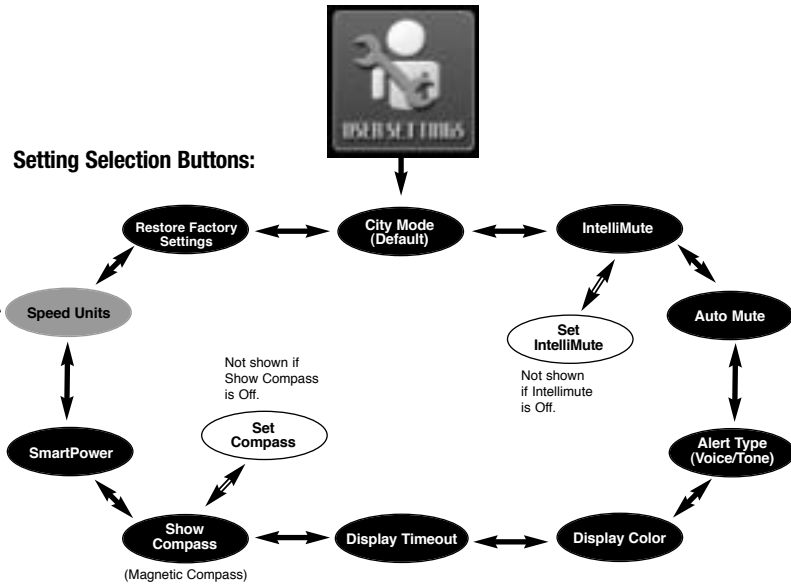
USER SETTINGS

Setting Selection Buttons:

City Mode (Default)

IntelliMute

Set IntelliMute

Not shown if Intellimute is Off.

Auto Mute

Alert Type (Voice/Tone)

Display Color

Display Timeout

Show Compass

(Magnetic Compass)

Set Compass

Not shown if Show Compass is Off.

SmartPower

Speed Units

Restore Factory Settings